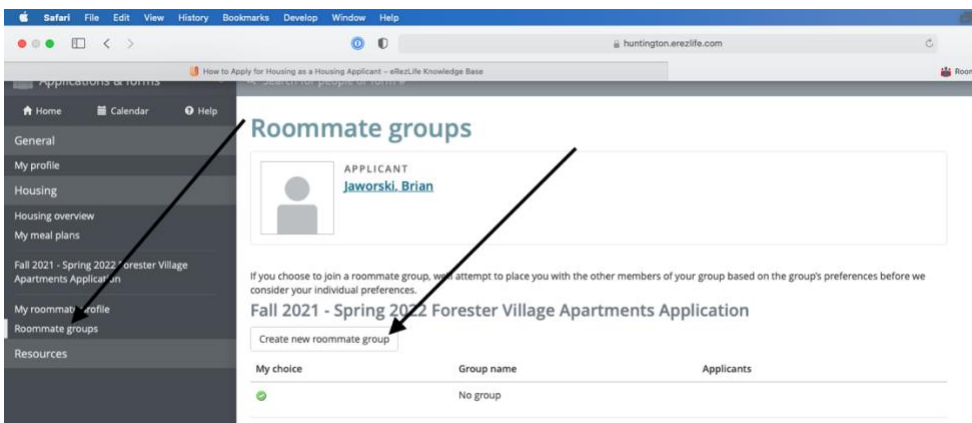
Safari File Edit View History Bookmarks Develop Window Help

huntington.erezlife.com

How to Apply for Housing as a Housing Applicant – eRezLife Knowledge Base

Room

Applications & forms

Home Calendar Help

General

My profile

Housing

Housing overview

My meal plans

Fall 2021 - Spring 2022 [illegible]orester Village Apartments Applica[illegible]on

My roommat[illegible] profile

Roommate groups

Resources

Roommate groups

APPLICANT

Jaworski, Brian

If you choose to join a roommate group, w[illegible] attempt to place you with the other members of your group based on the group's preferences before we consider your individual preferences.

Fall 2021 - Spring 2022 Forester Village Apartments Application

Create new roommate group

| My choice | Group name | Applicants |
|---|---|---|
| | No group | |